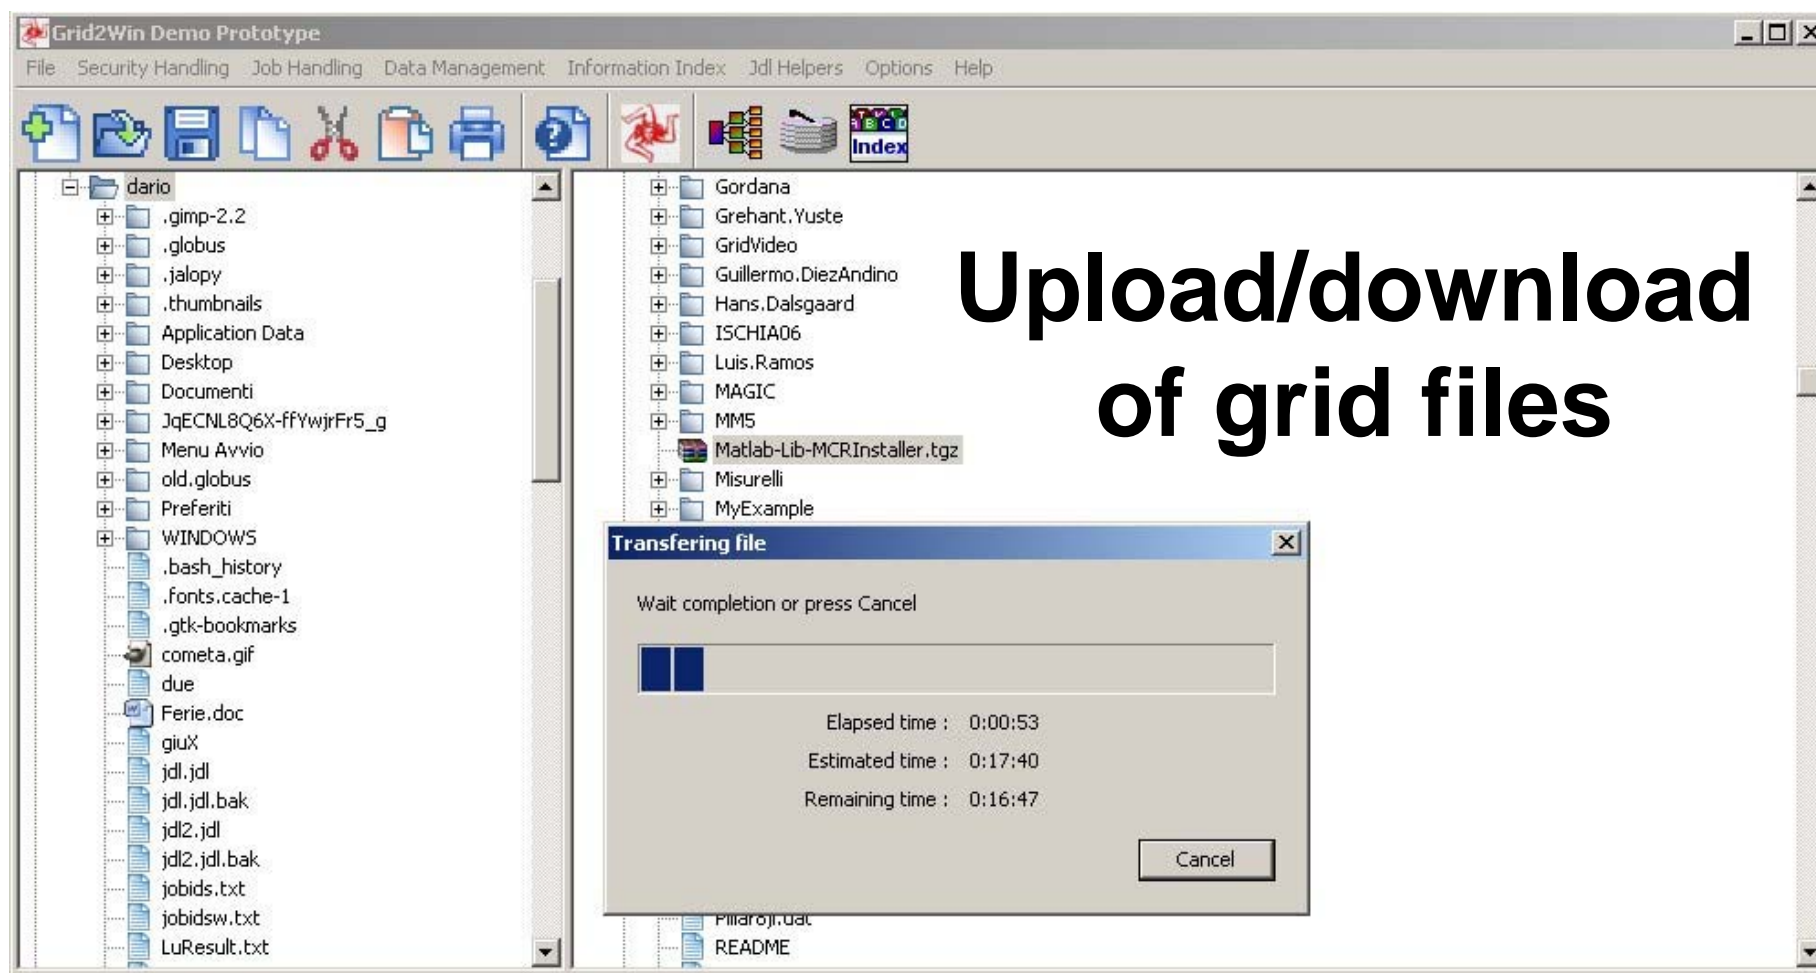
Grid2Win Demo Prototype

File Security Handling Job Handling Data Management Information Index Jdl Helpers Options Help

Index

dario
.gimp-2.2
.globus
.jalopy
.thumbnails
Application Data
Desktop
Documenti
JqECNL8Q6X-ffYwjrFr5_g
Menu Avvio
old.globus
Preferiti
WINDOWS
.bash_history
.fonts.cache-1
.gtk-bookmarks
cometa.gif
due
Ferie.doc
giuX
jdl.jdl
jdl.jdl.bak
jdl2.jdl
jdl2.jdl.bak
jobids.txt
jobidsw.txt
LuResult.txt

Gordana
Grehant.Yuste
GridVideo
Guillermo.DiezAndino
Hans.Dalsgaard
ISCHIA06
Luis.Ramos
MAGIC
MM5
Matlab-Lib-MCRInstaller.tgz
Misurelli
MyExample
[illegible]
README

Upload/download of grid files

Transfering file

Wait completion or press Cancel

Elapsed time : 0:00:53
Estimated time : 0:17:40
Remaining time : 0:16:47

Cancel